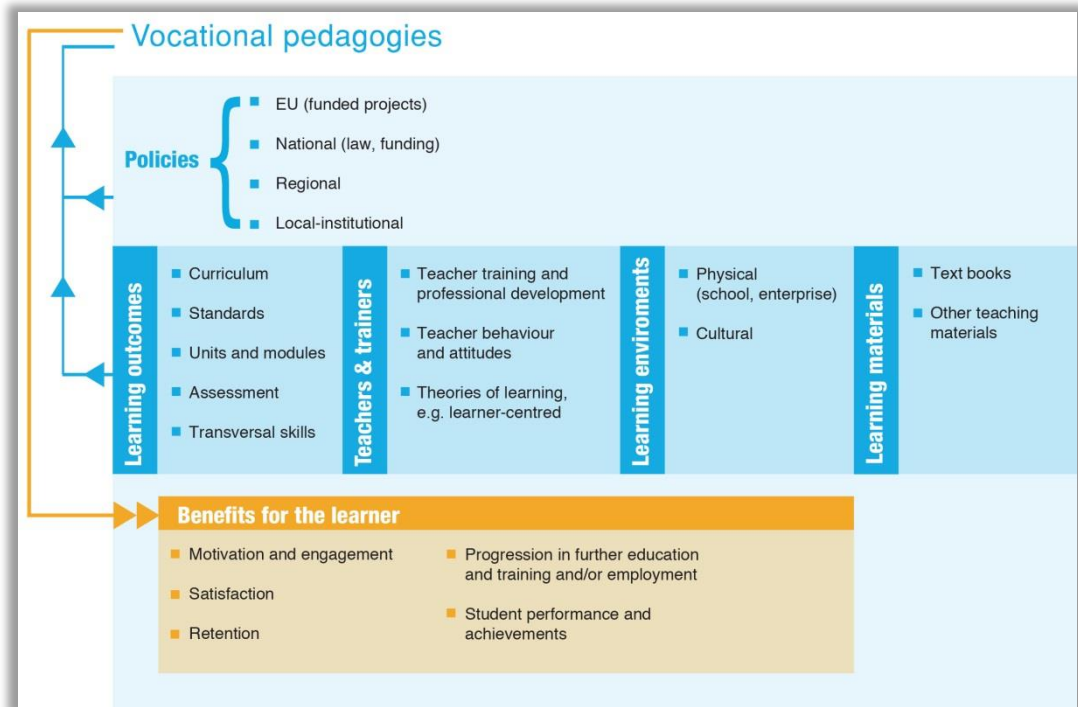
Vocational pedagogies

Policies
EU (funded projects)
National (law, funding)
Regional
Local-institutional

Learning outcomes
Curriculum
Standards
Units and modules
Assessment
Transversal skills

Teachers & trainers
Teacher training and professional development
Teacher behaviour and attitudes
Theories of learning, e.g. learner-centred

Learning enviroments
Physical (school, enterprise)
Cultural

Learning materials
Text books
Other teaching materials

Benefits for the learner
Motivation and engagement
Satisfaction
Retention
Progression in further education and training and/or employment
Student performance and achievements